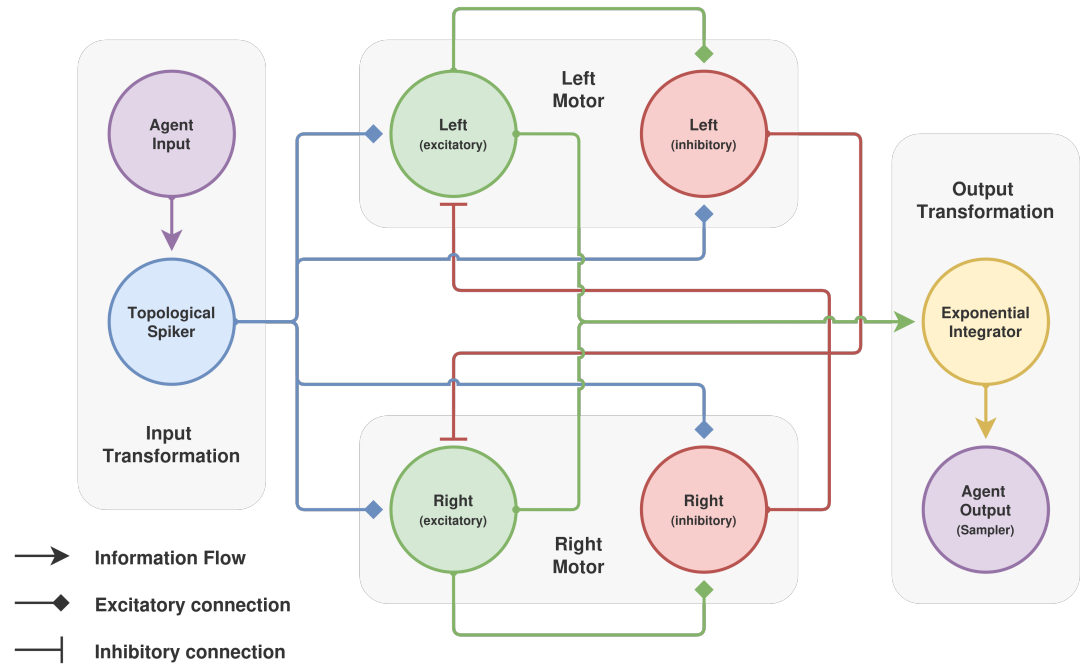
Agent Input

Topological Spiker

Input Transformation

Left Motor

Left (excitatory)

Left (inhibitory)

Right (excitatory)

Right (inhibitory)

Right Motor

Output Transformation

Exponential Integrator

Agent Output (Sampler)

Information Flow

Excitatory connection

Inhibitory connection